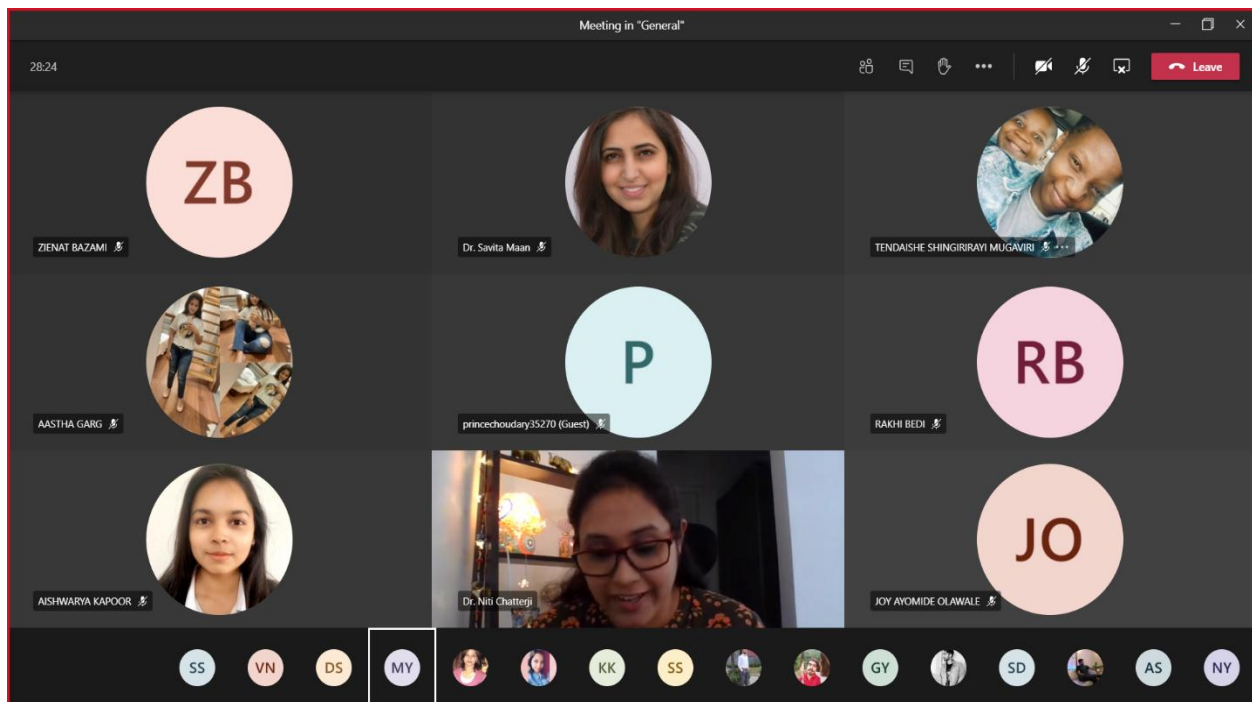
Meeting in "General"

28:24

Leave

ZB

ZIENAT BAZAMI

Dr. Savita Maan

TENDAISHE SHINGIRIRAYI MUGAVIRI

AASTHA GARG

P

princechoudary35270 (Guest)

RB

RAKHI BEDI

AISHWARYA KAPOOR

Dr. Niti Chatterji

JO

JOY AYOMIDE OLAWALE

SS VN DS MY KK SS GY SD AS NY